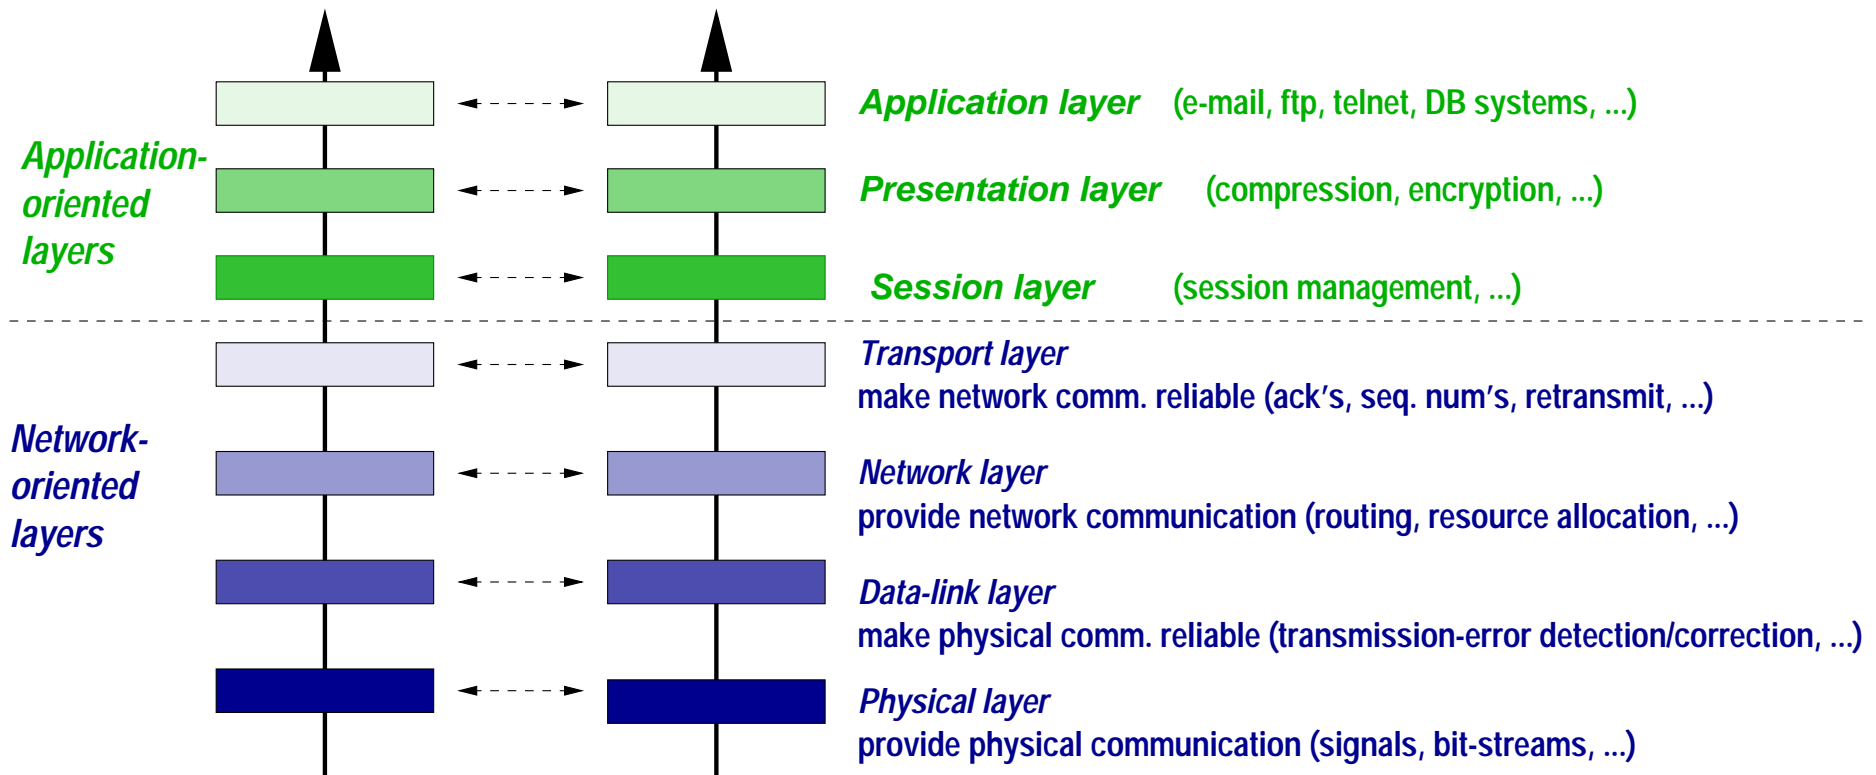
Application-oriented layers

Application layer (e-mail, ftp, telnet, DB systems, ...)

Presentation layer (compression, encryption, ...)

Session layer (session management, ...)

Network-oriented layers

Transport layer
make network comm. reliable (ack's, seq. num's, retransmit, ...)

Network layer
provide network communication (routing, resource allocation, ...)

Data-link layer
make physical comm. reliable (transmission-error detection/correction, ...)

Physical layer
provide physical communication (signals, bit-streams, ...)